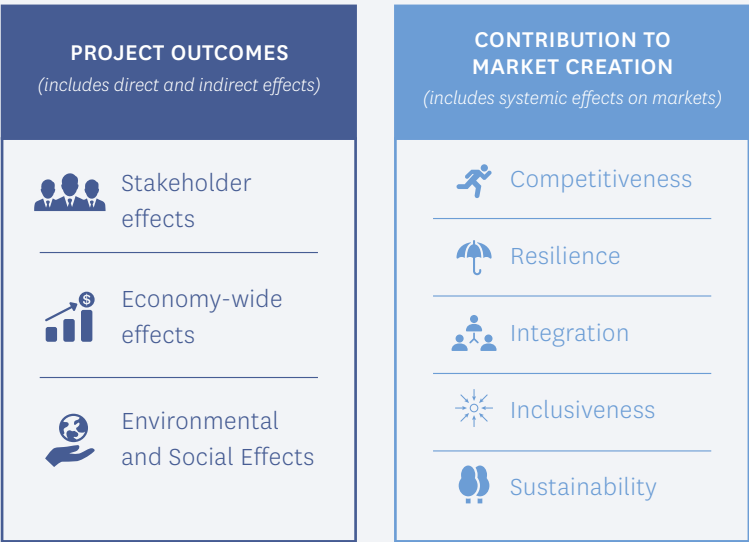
PROJECT OUTCOMES
(includes direct and indirect effects)

Stakeholder effects

Economy-wide effects

Environmental and Social Effects

CONTRIBUTION TO MARKET CREATION
(includes systemic effects on markets)

Competitiveness

Resilience

Integration

Inclusiveness

Sustainability